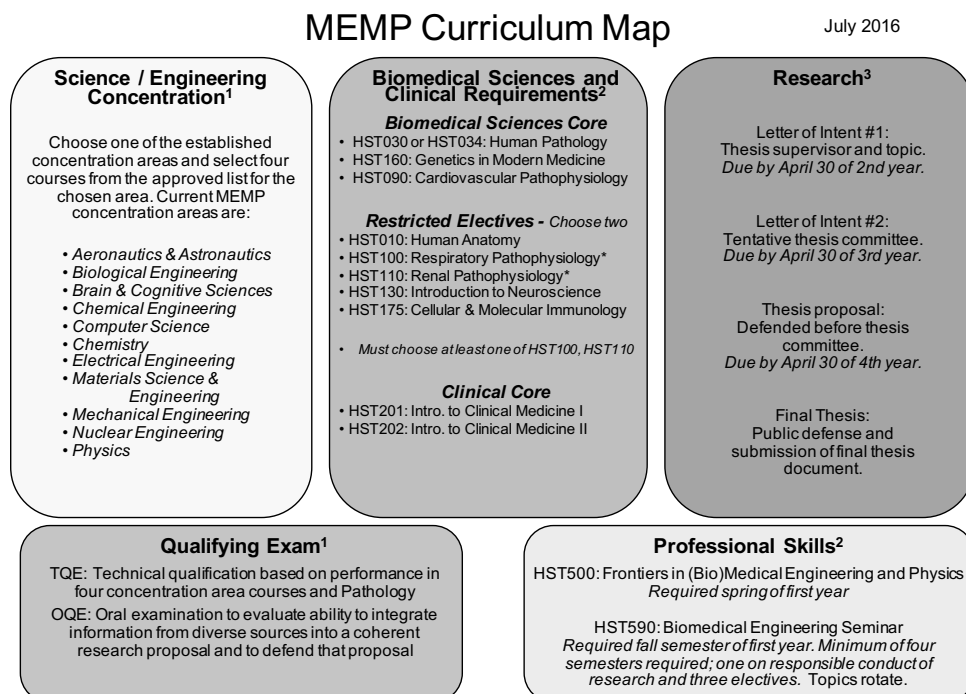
MEMP Curriculum Map

July 2016

**Science / Engineering Concentration$^1$**

Choose one of the established concentration areas and select four courses from the approved list for the chosen area. Current MEMP concentration areas are:

- Aeronautics & Astronautics
- Biological Engineering
- Brain & Cognitive Sciences
- Chemical Engineering
- Computer Science
- Chemistry
- Electrical Engineering
- Materials Science & Engineering
- Mechanical Engineering
- Nuclear Engineering
- Physics

**Biomedical Sciences and Clinical Requirements$^2$**

Biomedical Sciences Core
- HST030 or HST034: Human Pathology
- HST160: Genetics in Modern Medicine
- HST090: Cardiovascular Pathophysiology

Restricted Electives - Choose two
- HST010: Human Anatomy
- HST100: Respiratory Pathophysiology*
- HST110: Renal Pathophysiology*
- HST130: Introduction to Neuroscience
- HST175: Cellular & Molecular Immunology

* Must choose at least one of HST100, HST110

Clinical Core
- HST201: Intro. to Clinical Medicine I
- HST202: Intro. to Clinical Medicine II

**Research$^3$**

Letter of Intent #1:
Thesis supervisor and topic.
Due by April 30 of 2nd year.

Letter of Intent #2:
Tentative thesis committee.
Due by April 30 of 3rd year.

Thesis proposal:
Defended before thesis committee.
Due by April 30 of 4th year.

Final Thesis:
Public defense and submission of final thesis document.

**Qualifying Exam$^1$**

TQE: Technical qualification based on performance in four concentration area courses and Pathology

OQE: Oral examination to evaluate ability to integrate information from diverse sources into a coherent research proposal and to defend that proposal

**Professional Skills$^2$**

HST500: Frontiers in (Bio)Medical Engineering and Physics
Required spring of first year

HST590: Biomedical Engineering Seminar
Required fall semester of first year. Minimum of four semesters required; one on responsible conduct of research and three electives. Topics rotate.